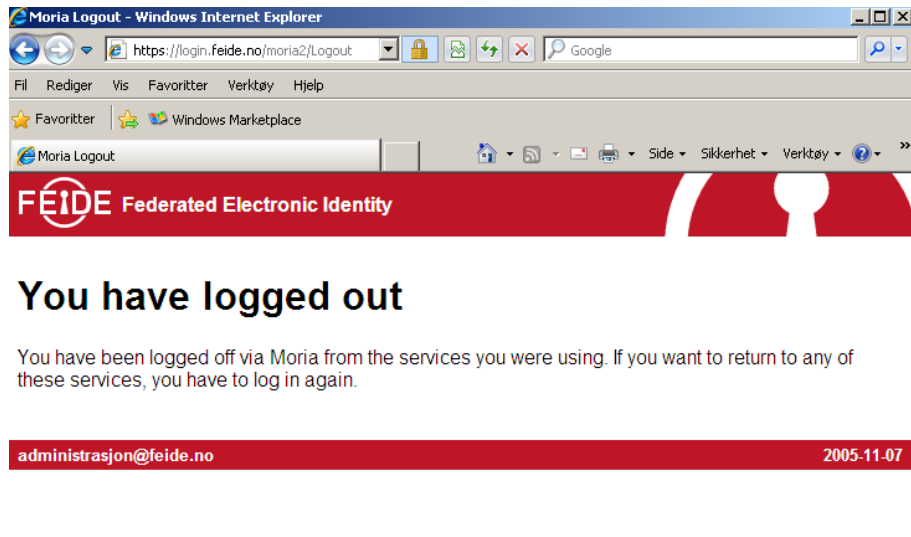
Moria Logout - Windows Internet Explorer

https://login.feide.no/moria2/Logout

Google

Fil Rediger Vis Favoritter Verktøy Hjelp

Favoritter Windows Marketplace

Moria Logout

Side Sikkerhet Verktøy

FEIDE Federated Electronic Identity

You have logged out

You have been logged off via Moria from the services you were using. If you want to return to any of these services, you have to log in again.

administrasjon@feide.no 2005-11-07